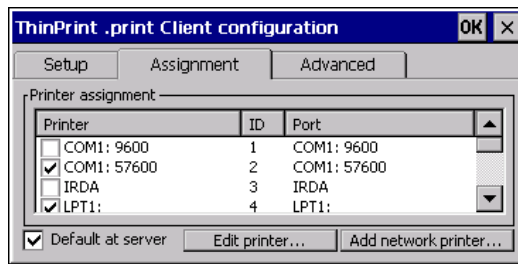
ThinPrint .print Client configuration OK ×

Setup Assignment Advanced

Printer assignment

| Printer | ID | Port |
|---|---|---|
| COM1: 9600 | 1 | COM1: 9600 |
| COM1: 57600 | 2 | COM1: 57600 |
| IRDA | 3 | IRDA |
| LPT1: | 4 | LPT1: |

Default at server Edit printer... Add network printer...